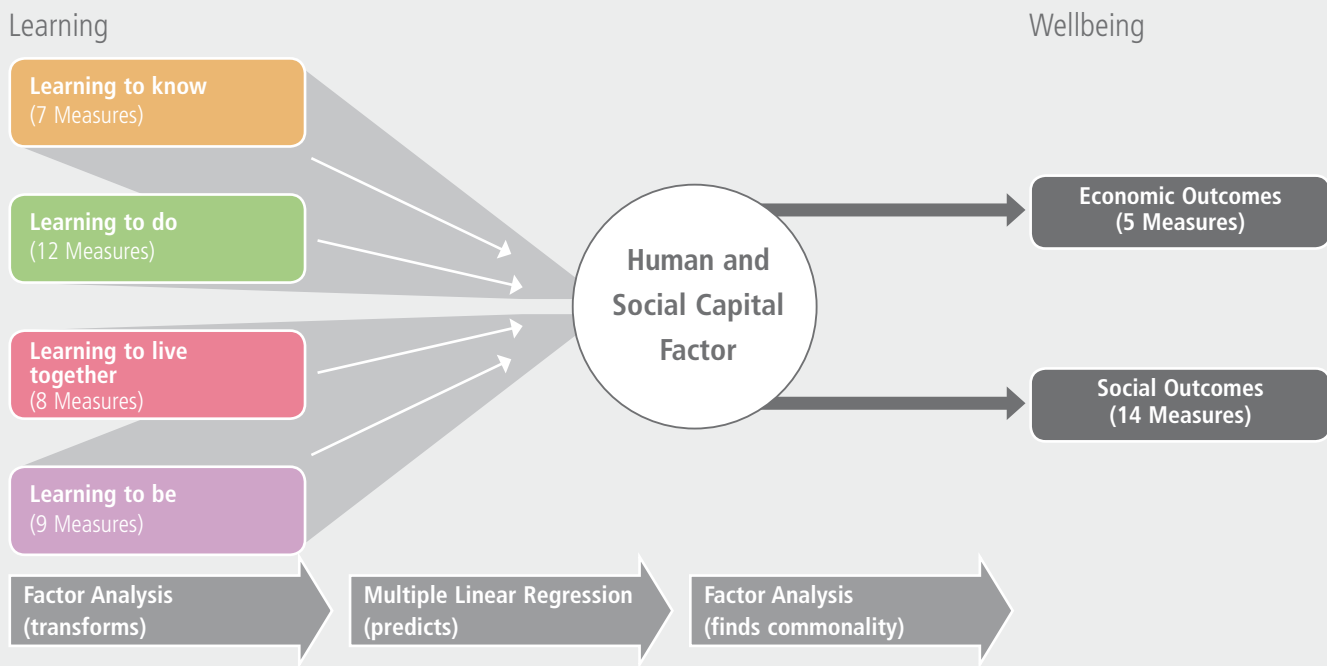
Learning

Wellbeing

Learning to know
(7 Measures)

Learning to do
(12 Measures)

Learning to live together
(8 Measures)

Learning to be
(9 Measures)

Human and Social Capital Factor

Economic Outcomes
(5 Measures)

Social Outcomes
(14 Measures)

Factor Analysis
(transforms)

Multiple Linear Regression
(predicts)

Factor Analysis
(finds commonality)